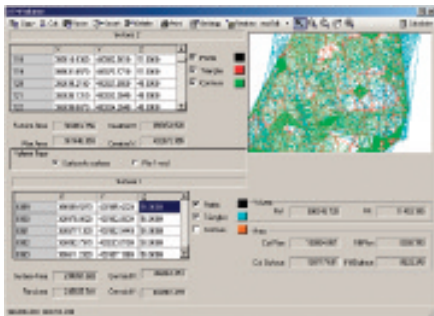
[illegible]

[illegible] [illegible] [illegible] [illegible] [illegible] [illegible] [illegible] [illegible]

Surface 2

| | X | Y | Z |
|---|---|---|---|
| 516 | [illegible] | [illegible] | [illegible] |
| 517 | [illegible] | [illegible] | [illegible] |
| 520 | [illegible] | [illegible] | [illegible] |
| 521 | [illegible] | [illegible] | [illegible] |
| 522 | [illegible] | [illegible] | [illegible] |

Points
Triangles
Contours

Surface Area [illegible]
Plan Area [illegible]

Surface 1

| | X | Y | Z |
|---|---|---|---|
| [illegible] | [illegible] | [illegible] | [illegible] |
| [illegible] | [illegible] | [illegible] | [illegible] |
| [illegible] | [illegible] | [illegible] | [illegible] |
| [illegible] | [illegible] | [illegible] | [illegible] |
| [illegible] | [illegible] | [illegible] | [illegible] |

Points
Triangles
Contours

Surface Area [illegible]
Plan Area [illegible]

Volume
Cut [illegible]
Fill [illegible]

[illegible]